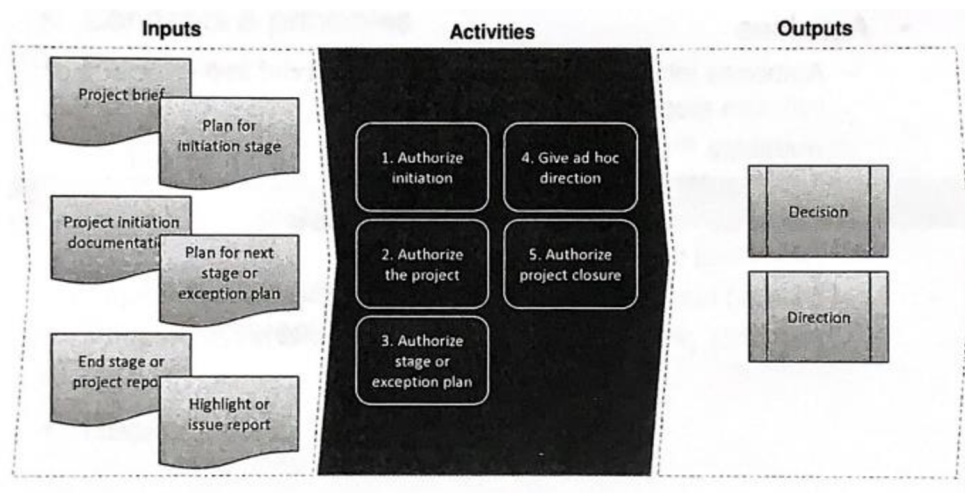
Inputs

Project brief

Plan for initiation stage

Project initiation documentati

Plan for next stage or exception plan

End stage or project repo

Highlight or issue report

Activities

1. Authorize initiation

2. Authorize the project

3. Authorize stage or exception plan

4. Give ad hoc direction

5. Authorize project closure

Outputs

Decision

Direction